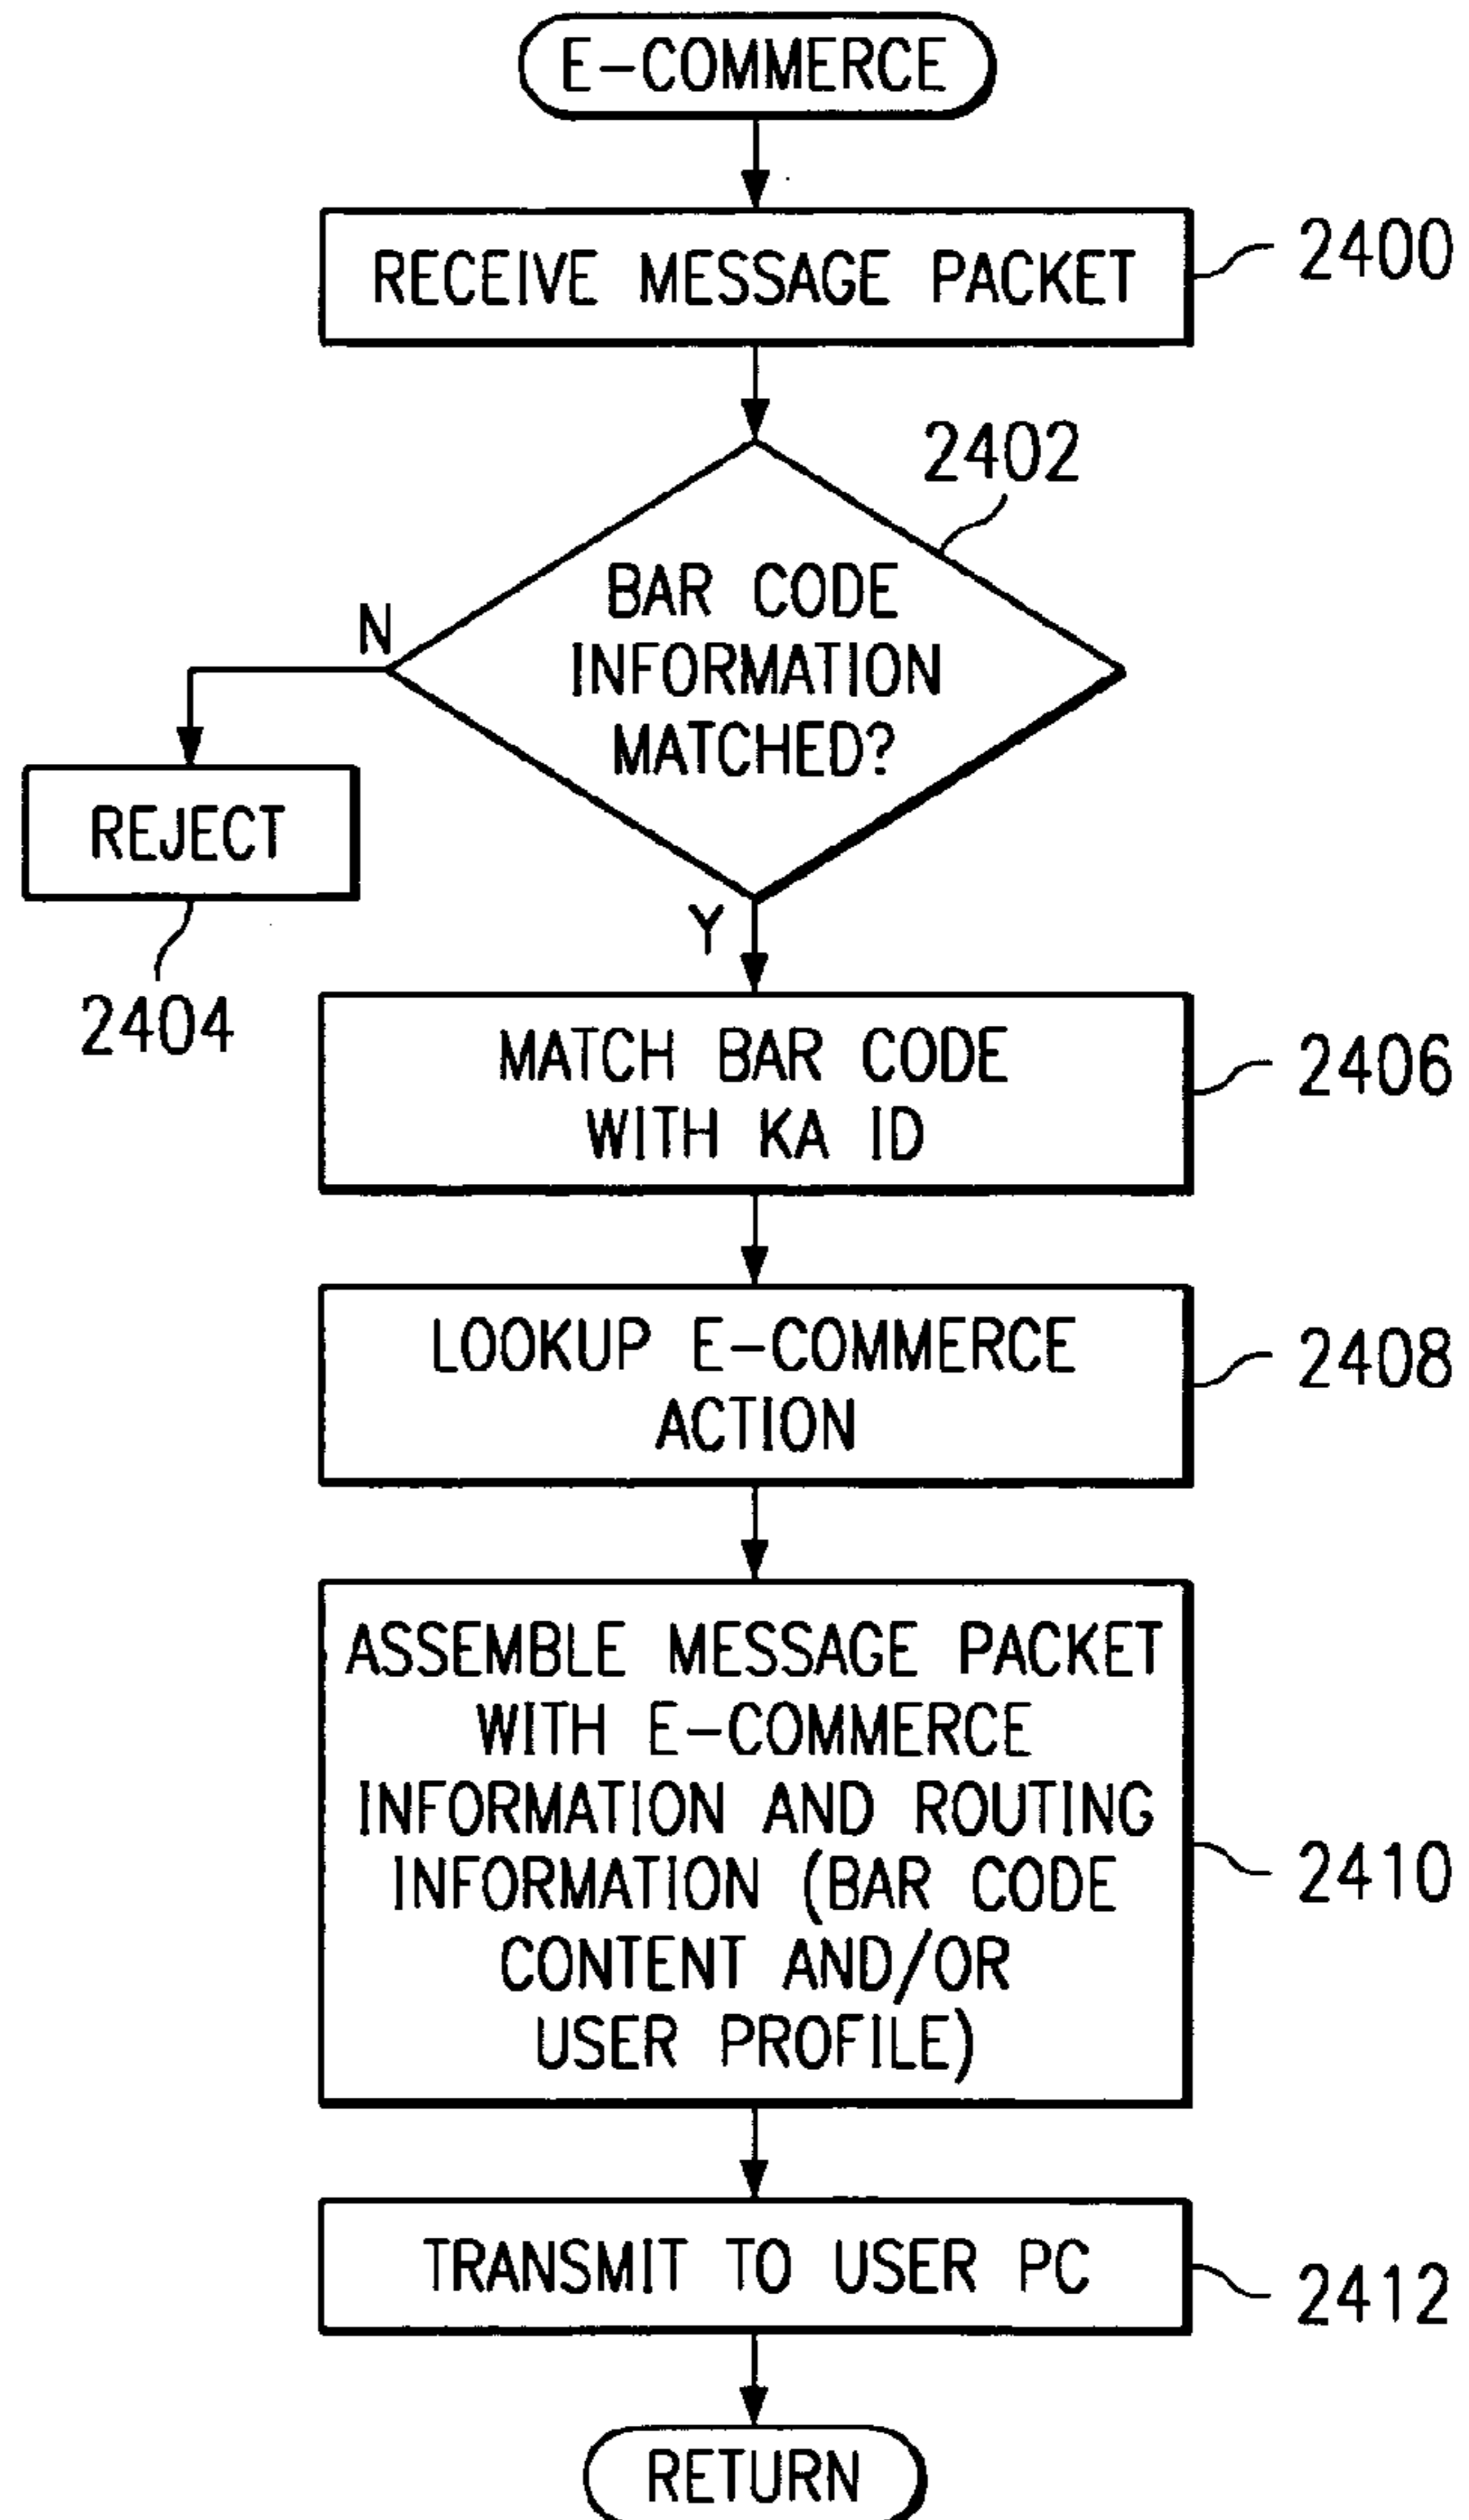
E-COMMERCE

RECEIVE MESSAGE PACKET

2400

2402

BAR CODE INFORMATION MATCHED?

N

REJECT

2404

Y

MATCH BAR CODE WITH KA ID

2406

LOOKUP E-COMMERCE ACTION

2408

ASSEMBLE MESSAGE PACKET WITH E-COMMERCE INFORMATION AND ROUTING INFORMATION (BAR CODE CONTENT AND/OR USER PROFILE)

2410

TRANSMIT TO USER PC

2412

RETURN